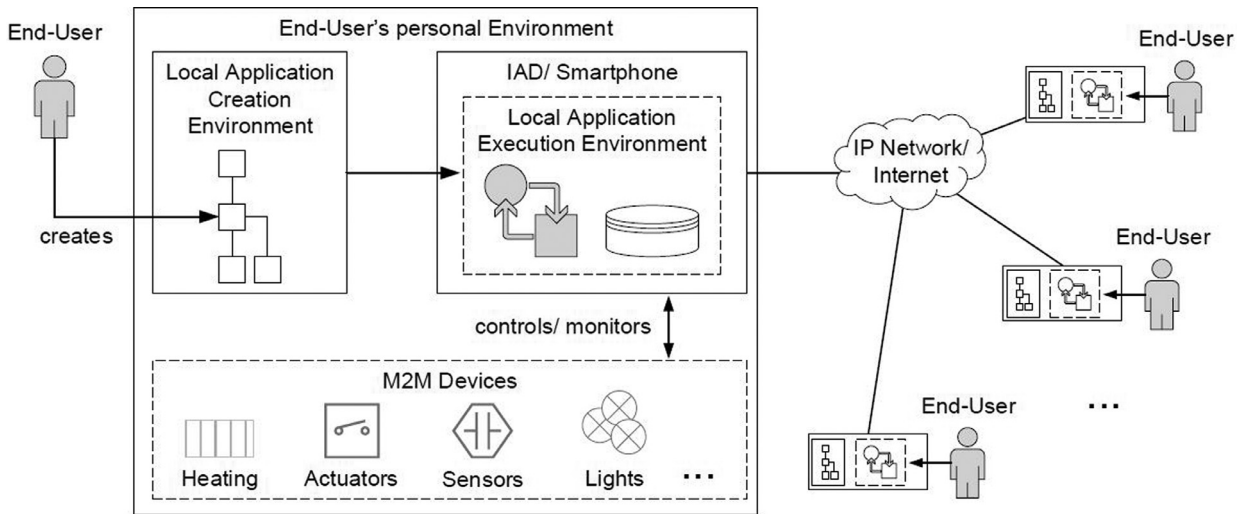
End-User

End-User's personal Environment

Local Application Creation Environment

IAD/ Smartphone

Local Application Execution Environment

creates

controls/ monitors

M2M Devices

Heating

Actuators

Sensors

Lights

...

IP Network/ Internet

End-User

End-User

End-User

...